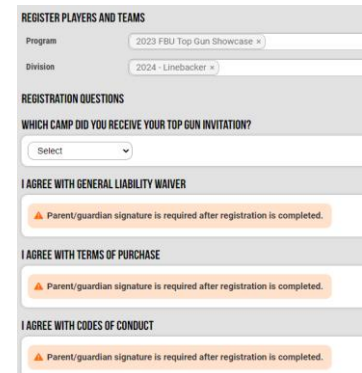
REGISTER PLAYERS AND TEAMS

Program
2023 FBU Top Gun Showcase ×

Division
2024 - Linebacker ×

REGISTRATION QUESTIONS

WHICH CAMP DID YOU RECEIVE YOUR TOP GUN INVITATION?

Select

I AGREE WITH GENERAL LIABILITY WAIVER

Parent/guardian signature is required after registration is completed.

I AGREE WITH TERMS OF PURCHASE

Parent/guardian signature is required after registration is completed.

I AGREE WITH CODES OF CONDUCT

Parent/guardian signature is required after registration is completed.